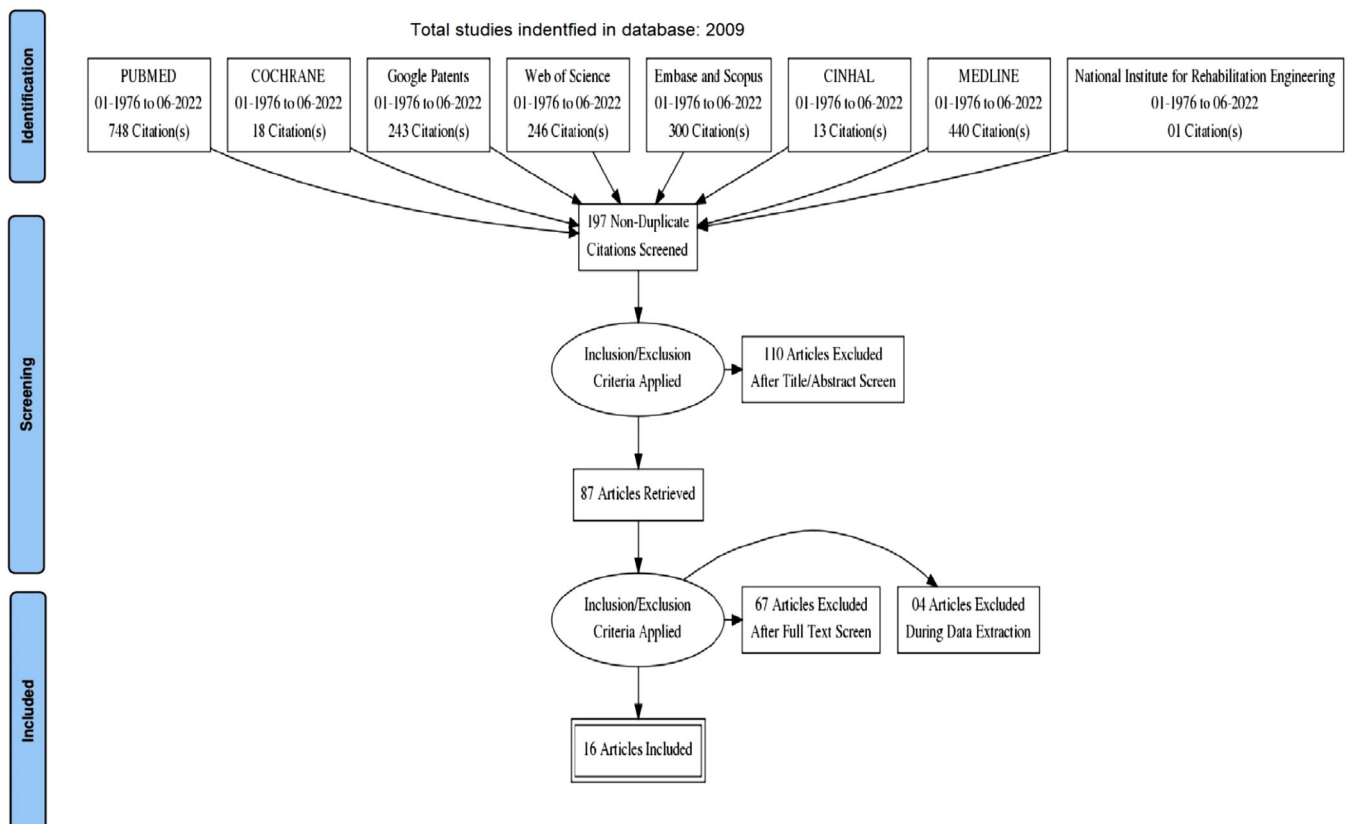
Identification

Total studies indentfied in database: 2009

PUBMED
01-1976 to 06-2022
748 Citation(s)

COCHRANE
01-1976 to 06-2022
18 Citation(s)

Google Patents
01-1976 to 06-2022
243 Citation(s)

Web of Science
01-1976 to 06-2022
246 Citation(s)

Embase and Scopus
01-1976 to 06-2022
300 Citation(s)

CINHAL
01-1976 to 06-2022
13 Citation(s)

MEDLINE
01-1976 to 06-2022
440 Citation(s)

National Institute for Rehabilitation Engineering
01-1976 to 06-2022
01 Citation(s)

Screening

197 Non-Duplicate Citations Screened

Inclusion/Exclusion Criteria Applied

110 Articles Excluded After Title/Abstract Screen

87 Articles Retrieved

Inclusion/Exclusion Criteria Applied

67 Articles Excluded After Full Text Screen

04 Articles Excluded During Data Extraction

Included

16 Articles Included